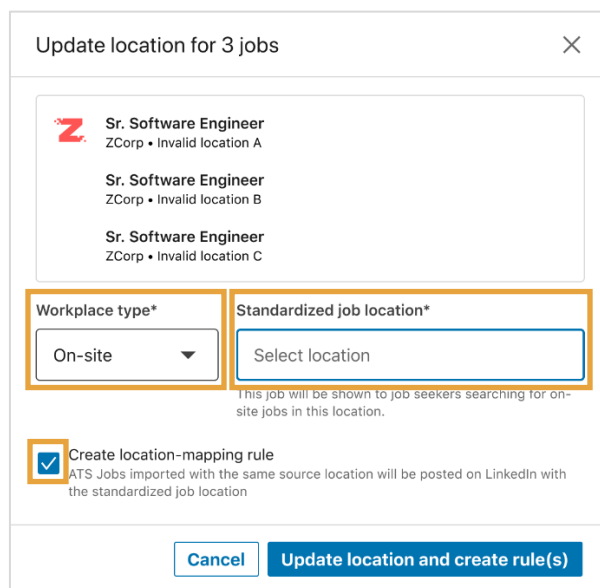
Update location for 3 jobs

×

Sr. Software Engineer
ZCorp • Invalid location A

Sr. Software Engineer
ZCorp • Invalid location B

Sr. Software Engineer
ZCorp • Invalid location C

Workplace type*

On-site

Standardized job location*

Select location

This job will be shown to job seekers searching for on-site jobs in this location.

Create location-mapping rule
ATS Jobs imported with the same source location will be posted on LinkedIn with the standardized job location

Cancel

Update location and create rule(s)